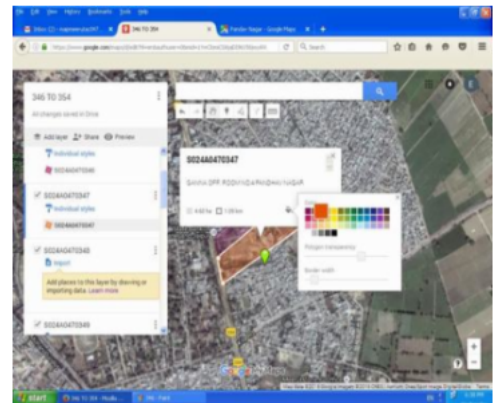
346 TO 354

All changes saved in Drive

Add layer Share Preview

Individual styles

S024A0470347

Individual styles

S024A0470347

S024A0470348

Import

Add places to this layer by drawing or importing data. Learn more

S024A0470349

S024A0470347

Polygon transparency

Border width

start